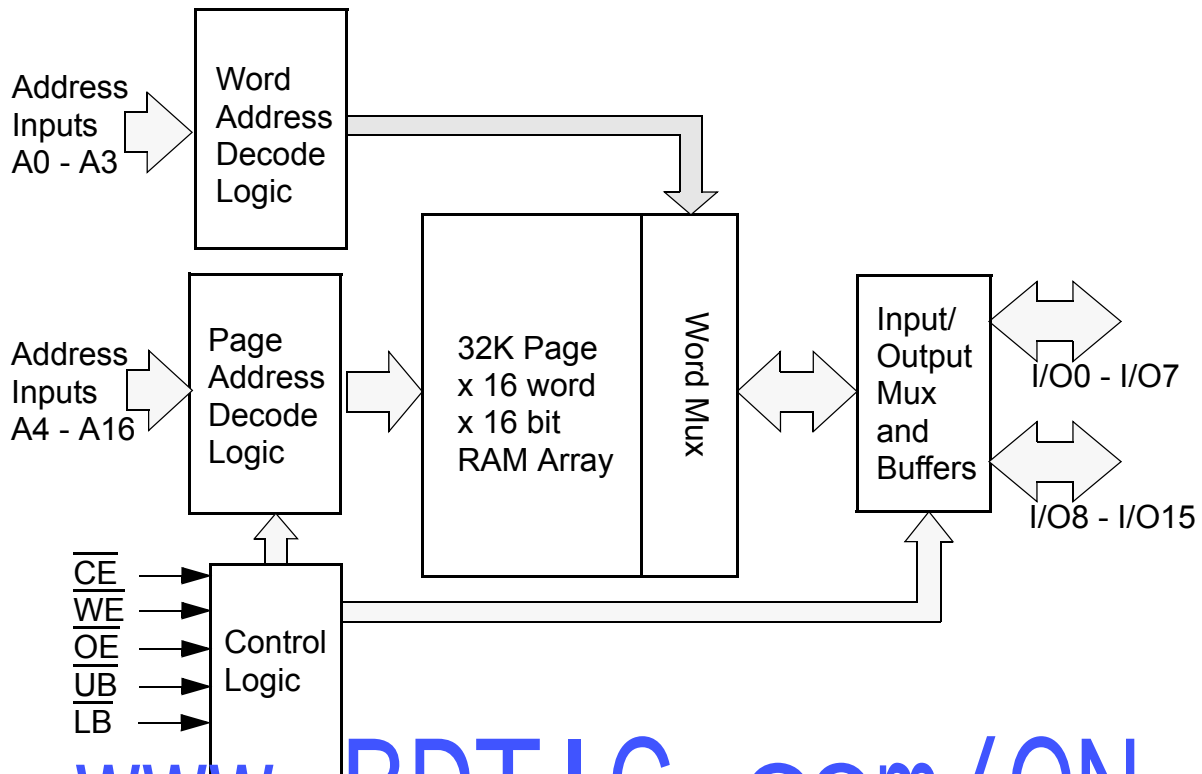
Address Inputs A0 - A3

Word Address Decode Logic

Address Inputs A4 - A16

Page Address Decode Logic

32K Page x 16 word x 16 bit RAM Array

Word Mux

Input/ Output Mux and Buffers

I/O0 - I/O7

I/O8 - I/O15

$\overline{CE}$
$\overline{WE}$
$\overline{OE}$
$\overline{UB}$
$\overline{LB}$

Control Logic

www.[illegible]PDTIC.com/ON